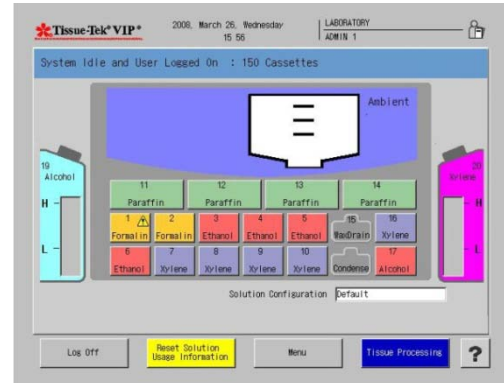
Tissue-Tek® VIP®
2008, March 26, Wednesday
15 56
LABORATORY
ADMIN 1

System Idle and User Logged On : 150 Cassettes

Ambient

19
Alcohol
H
L

20
Xylene
H
L

11
Paraffin
12
Paraffin
13
Paraffin
14
Paraffin

1
Formalin
2
Formalin
3
Ethanol
4
Ethanol
5
Ethanol
15
WaxDrain
16
Xylene

6
Ethanol
7
Xylene
8
Xylene
9
Xylene
10
Xylene
Condense
17
Alcohol

Solution Configuration Default

Log Off
Reset Solution Usage Information
Menu
Tissue Processing
?